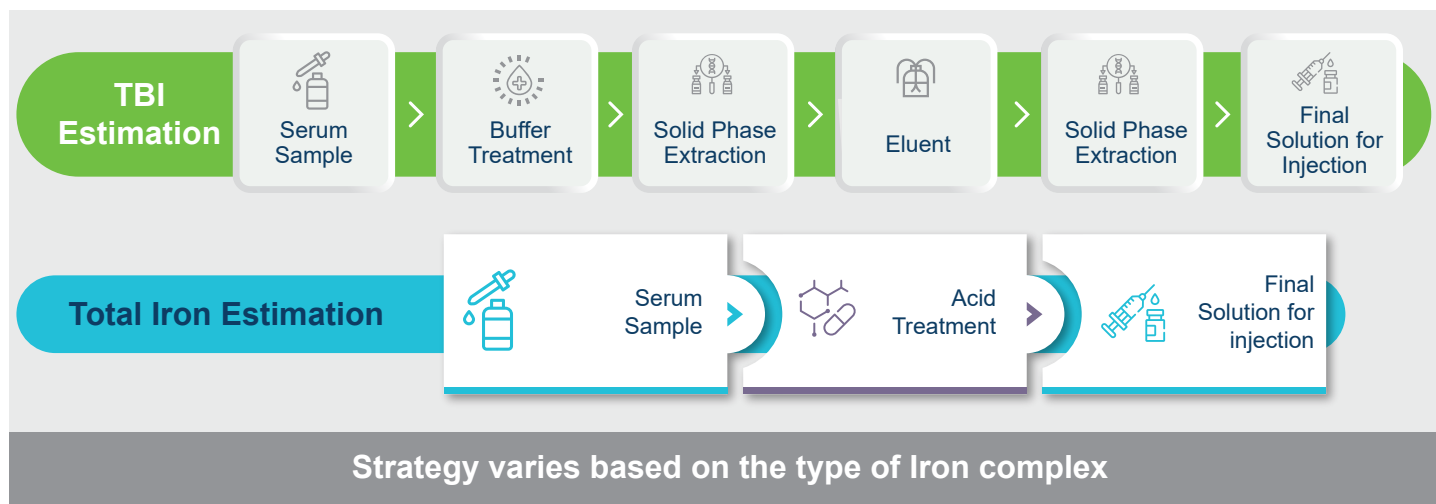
TBI Estimation

Serum Sample

Buffer Treatment

Solid Phase Extraction

Eluent

Solid Phase Extraction

Final Solution for Injection

Total Iron Estimation

Serum Sample

Acid Treatment

Final Solution for injection

Strategy varies based on the type of Iron complex